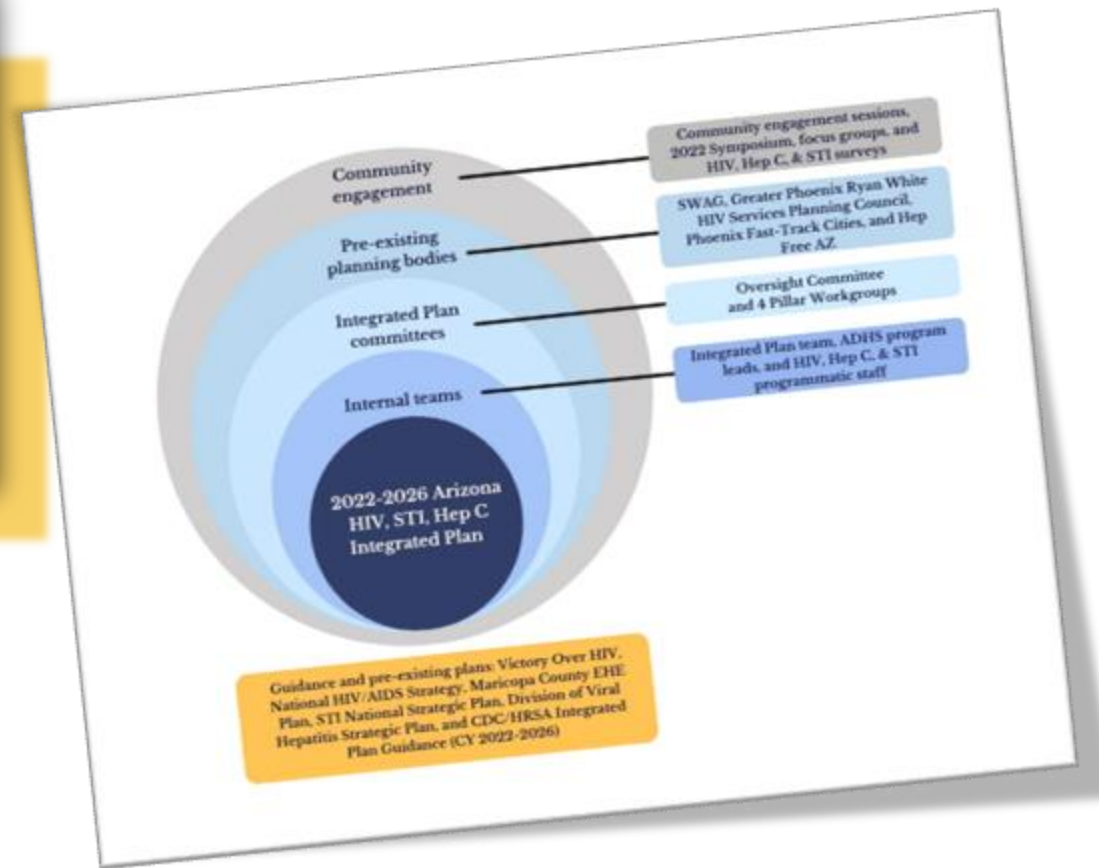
Community engagement

Pre-existing planning bodies

Integrated Plan committees

Internal teams

2022-2026 Arizona HIV, STI, Hep C Integrated Plan

Community engagement sessions, 2022 Symposium, focus groups, and HIV, Hep C, & STI surveys

SWAG, Greater Phoenix Ryan White HIV Services Planning Council, Phoenix Fast-Track Cities, and Hep Free AZ

Oversight Committee and 4 Pillar Workgroups

Integrated Plan team, ADHS program leads, and HIV, Hep C, & STI programmatic staff

Guidance and pre-existing plans: Victory Over HIV, National HIV/AIDS Strategy, Maricopa County EHE Plan, STI National Strategic Plan, Division of Viral Hepatitis Strategic Plan, and CDC/HRSA Integrated Plan Guidance (CY 2022-2026)